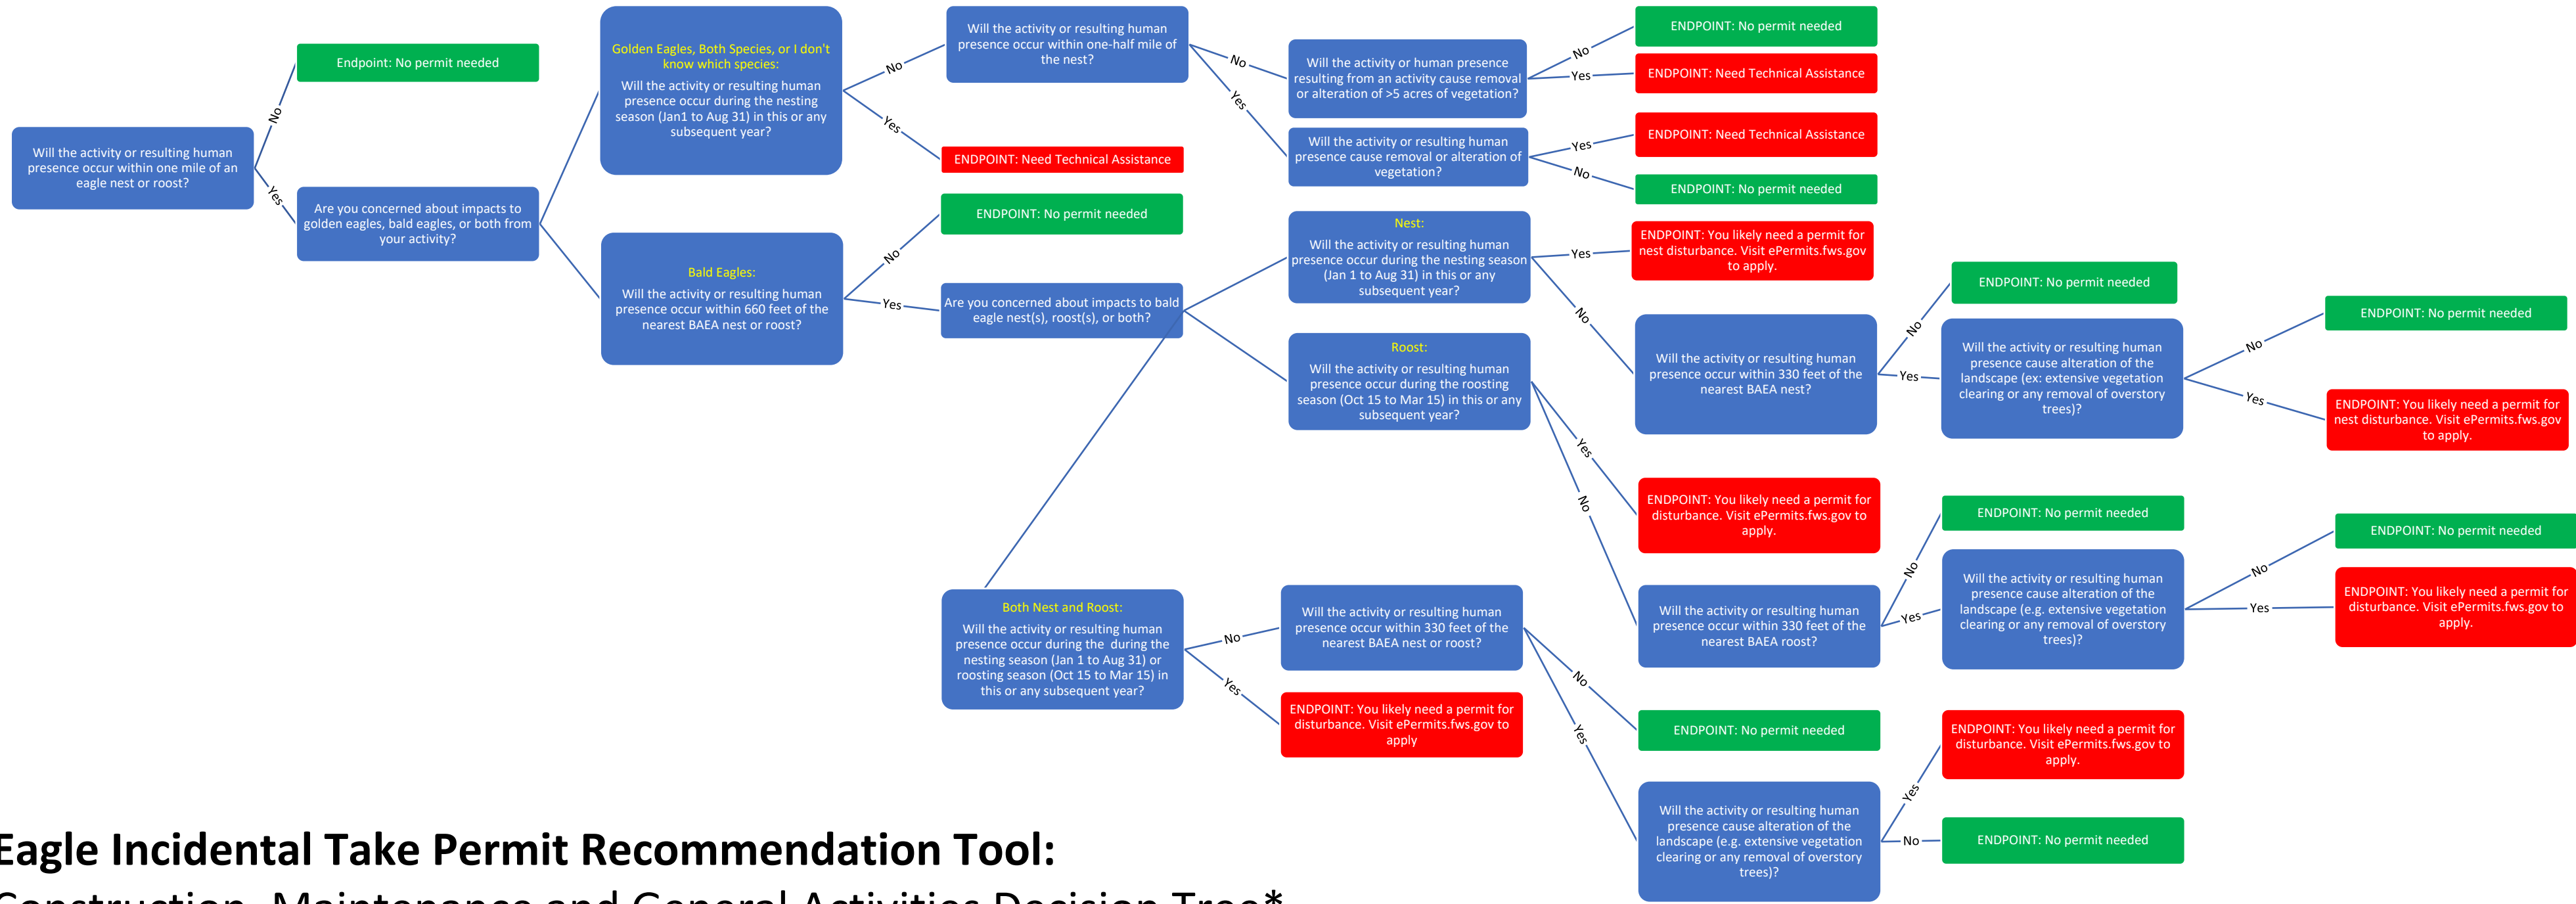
Will the activity or resulting human presence occur within one mile of an eagle nest or roost?

No

Endpoint: No permit needed

Yes

Are you concerned about impacts to golden eagles, bald eagles, or both from your activity?

Golden Eagles, Both Species, or I don't know which species:

Will the activity or resulting human presence occur during the nesting season (Jan1 to Aug 31) in this or any subsequent year?

No

Will the activity or resulting human presence occur within one-half mile of the nest?

No

Will the activity or human presence resulting from an activity cause removal or alteration of >5 acres of vegetation?

No

ENDPOINT: No permit needed

Yes

ENDPOINT: Need Technical Assistance

Yes

Will the activity or resulting human presence cause removal or alteration of vegetation?

Yes

ENDPOINT: Need Technical Assistance

No

ENDPOINT: No permit needed

Yes

ENDPOINT: Need Technical Assistance

Bald Eagles:

Will the activity or resulting human presence occur within 660 feet of the nearest BAEA nest or roost?

No

ENDPOINT: No permit needed

Yes

Are you concerned about impacts to bald eagle nest(s), roost(s), or both?

Nest:

Will the activity or resulting human presence occur during the nesting season (Jan 1 to Aug 31) in this or any subsequent year?

Yes

ENDPOINT: You likely need a permit for nest disturbance. Visit ePermits.fws.gov to apply.

No

Will the activity or resulting human presence occur within 330 feet of the nearest BAEA nest?

No

ENDPOINT: No permit needed

Yes

Will the activity or resulting human presence cause alteration of the landscape (ex: extensive vegetation clearing or any removal of overstory trees)?

No

ENDPOINT: No permit needed

Yes

ENDPOINT: You likely need a permit for nest disturbance. Visit ePermits.fws.gov to apply.

Roost:

Will the activity or resulting human presence occur during the roosting season (Oct 15 to Mar 15) in this or any subsequent year?

Yes

ENDPOINT: You likely need a permit for disturbance. Visit ePermits.fws.gov to apply.

No

Will the activity or resulting human presence occur within 330 feet of the nearest BAEA roost?

No

ENDPOINT: No permit needed

Yes

Will the activity or resulting human presence cause alteration of the landscape (e.g. extensive vegetation clearing or any removal of overstory trees)?

No

ENDPOINT: No permit needed

Yes

ENDPOINT: You likely need a permit for disturbance. Visit ePermits.fws.gov to apply.

Both Nest and Roost:

Will the activity or resulting human presence occur during the during the nesting season (Jan 1 to Aug 31) or roosting season (Oct 15 to Mar 15) in this or any subsequent year?

No

Will the activity or resulting human presence occur within 330 feet of the nearest BAEA nest or roost?

No

ENDPOINT: No permit needed

Yes

Will the activity or resulting human presence cause alteration of the landscape (e.g. extensive vegetation clearing or any removal of overstory trees)?

Yes

ENDPOINT: You likely need a permit for disturbance. Visit ePermits.fws.gov to apply.

No

ENDPOINT: No permit needed

Yes

ENDPOINT: You likely need a permit for disturbance. Visit ePermits.fws.gov to apply

Eagle Incidental Take Permit Recommendation Tool:

Construction, Maintenance and General Activities Decision Tree*